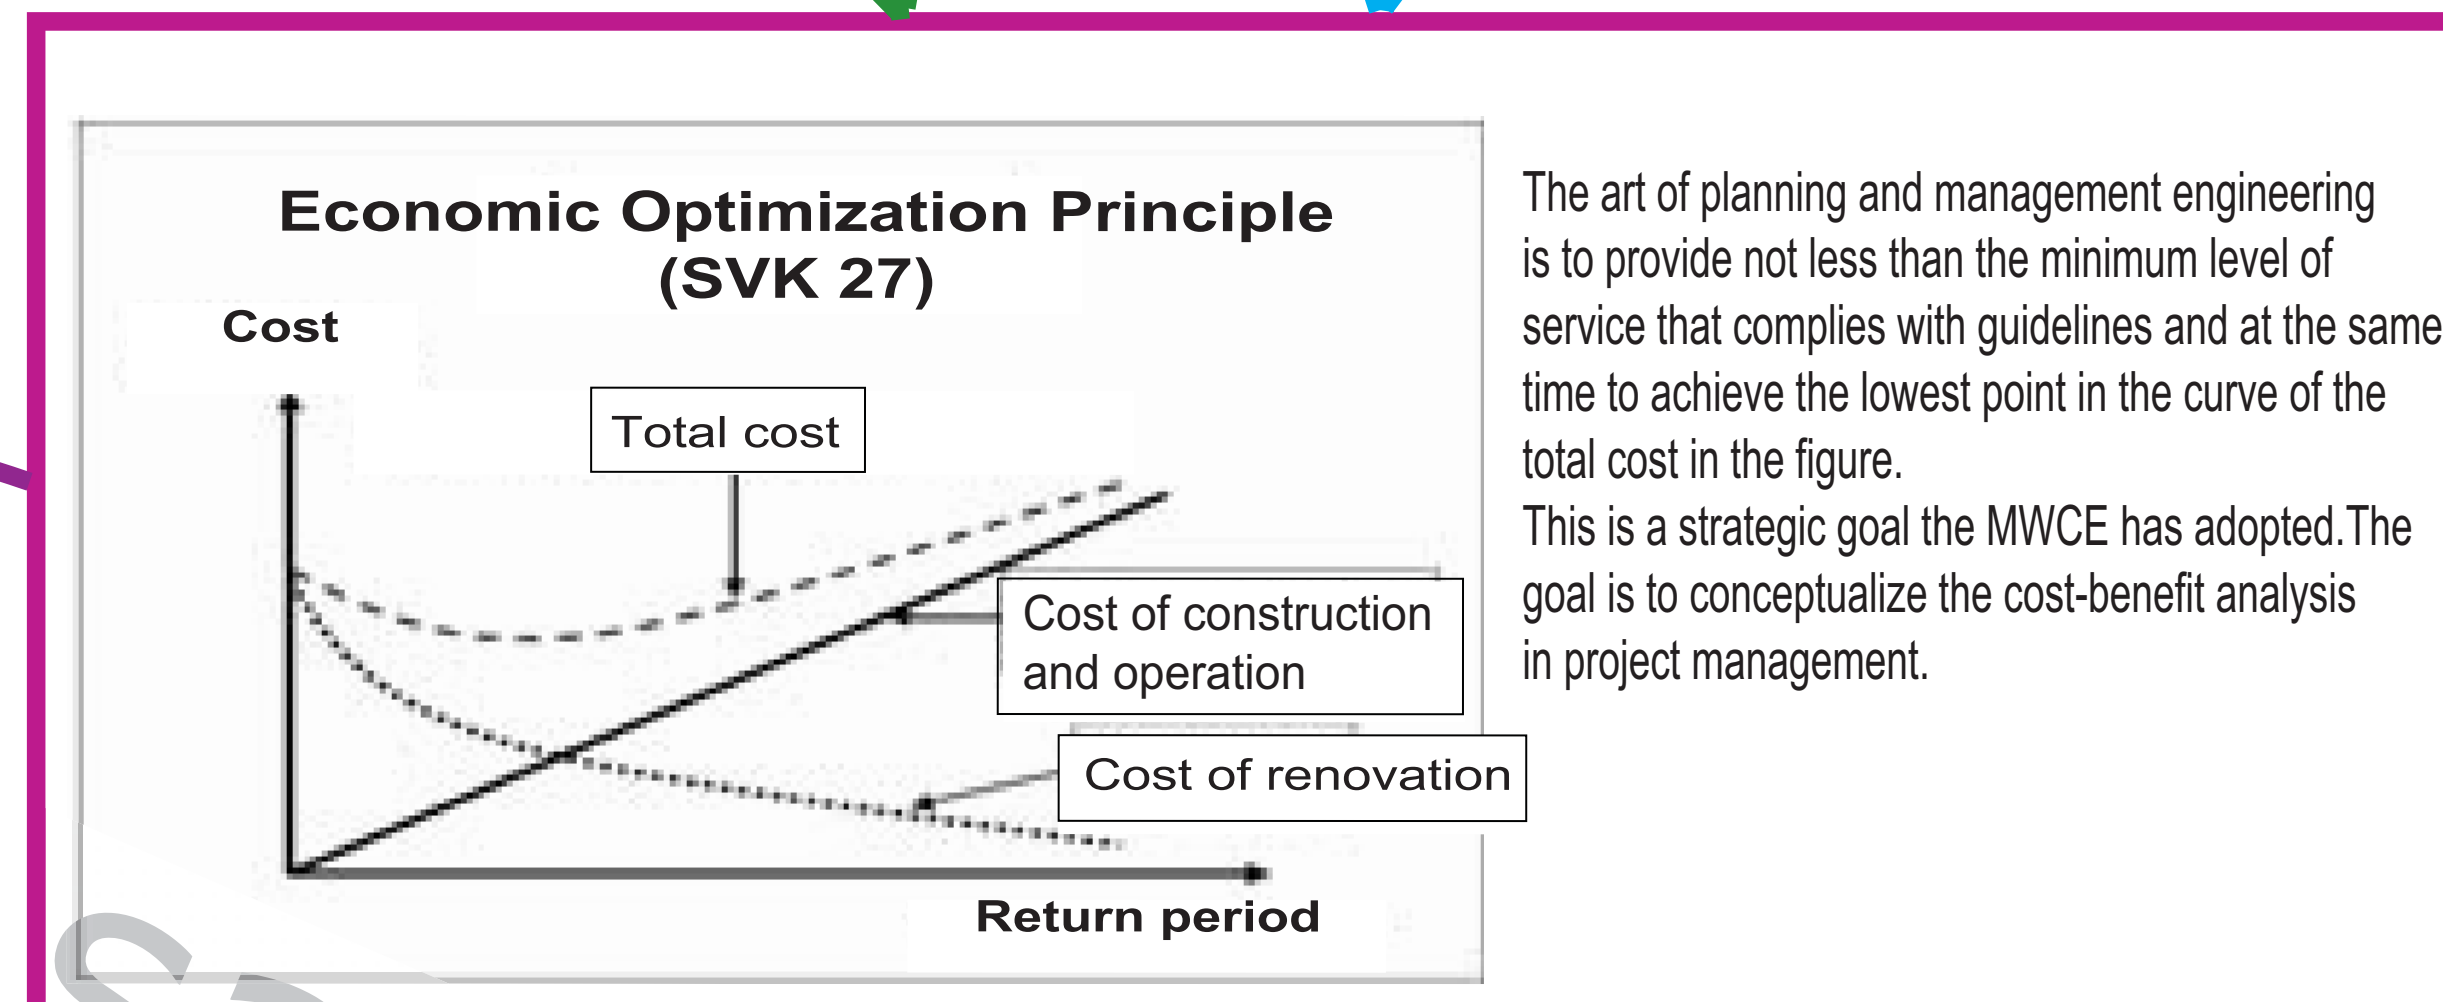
Economic Optimization Principle (SVK 27)

Cost

Total cost

Cost of construction and operation

Cost of renovation

Return period

The art of planning and management engineering is to provide not less than the minimum level of service that complies with guidelines and at the same time to achieve the lowest point in the curve of the total cost in the figure.
This is a strategic goal the MWCE has adopted.The goal is to conceptualize the cost-benefit analysis in project management.